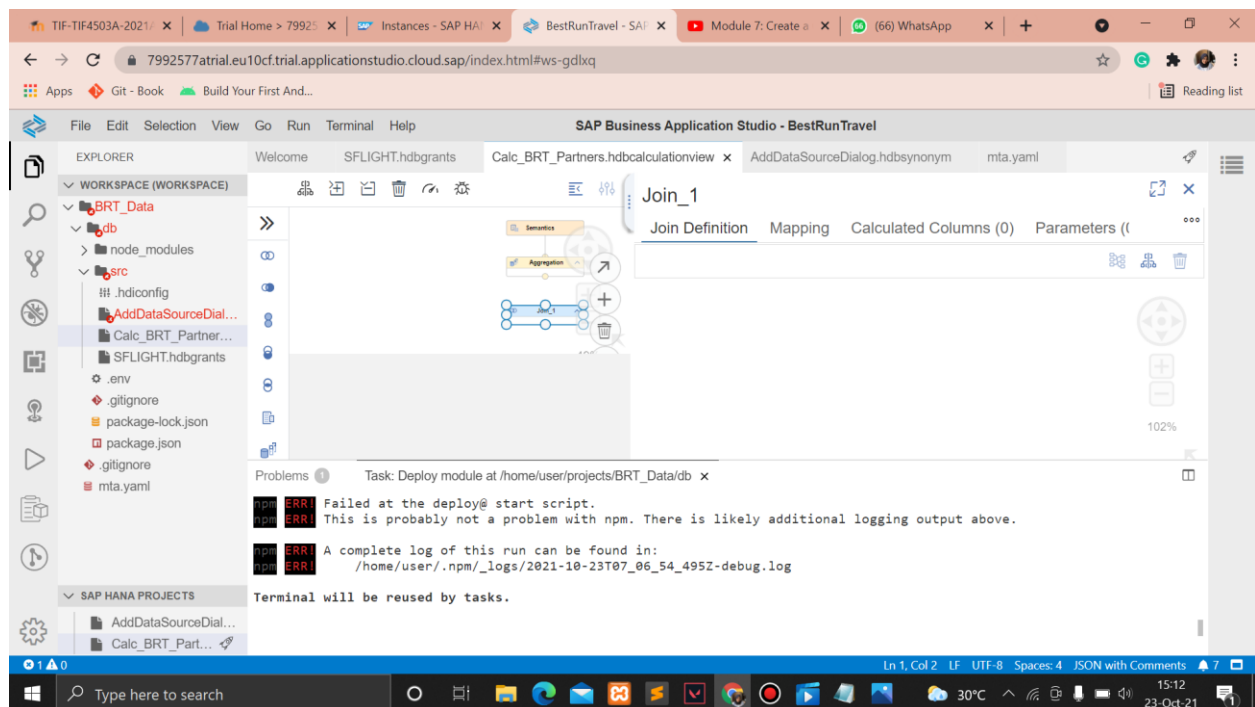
TIF-TIF4503A-2021/ × | Trial Home > 79925 × | Instances - SAP HA × | BestRunTravel - SAI × | Module 7: Create a × | (66) WhatsApp × | +

7992577atrial.eu10cf.trial.applicationstudio.cloud.sap/index.html#ws-gdlxq

Apps | Git - Book | Build Your First And... | Reading list

File Edit Selection View Go Run Terminal Help | SAP Business Application Studio - BestRunTravel

EXPLORER
WORKSPACE (WORKSPACE)
BRT_Data
db
node_modules
src
.hdiconfig
AddDataSourceDial...
Calc_BRT_Partner...
SFLIGHT.hdbgrants
.env
.gitignore
package-lock.json
package.json
.gitignore
mta.yaml

SAP HANA PROJECTS
AddDataSourceDial...
Calc_BRT_Part...

Welcome | SFLIGHT.hdbgrants | Calc_BRT_Partners.hdbcalculationview × | AddDataSourceDialog.hdbsynonym | mta.yaml

Semantics
Aggregation
Join_1

Join_1
Join Definition | Mapping | Calculated Columns (0) | Parameters (

102%

Problems 1 | Task: Deploy module at /home/user/projects/BRT_Data/db ×

npm ERR! Failed at the deploy@ start script.
npm ERR! This is probably not a problem with npm. There is likely additional logging output above.

npm ERR! A complete log of this run can be found in:
npm ERR!     /home/user/.npm/_logs/2021-10-23T07_06_54_495Z-debug.log

Terminal will be reused by tasks.

⊗ 1 ⚠ 0 | Ln 1, Col 2 LF UTF-8 Spaces: 4 JSON with Comments 7

Type here to search | 30°C | 15:12 23-Oct-21